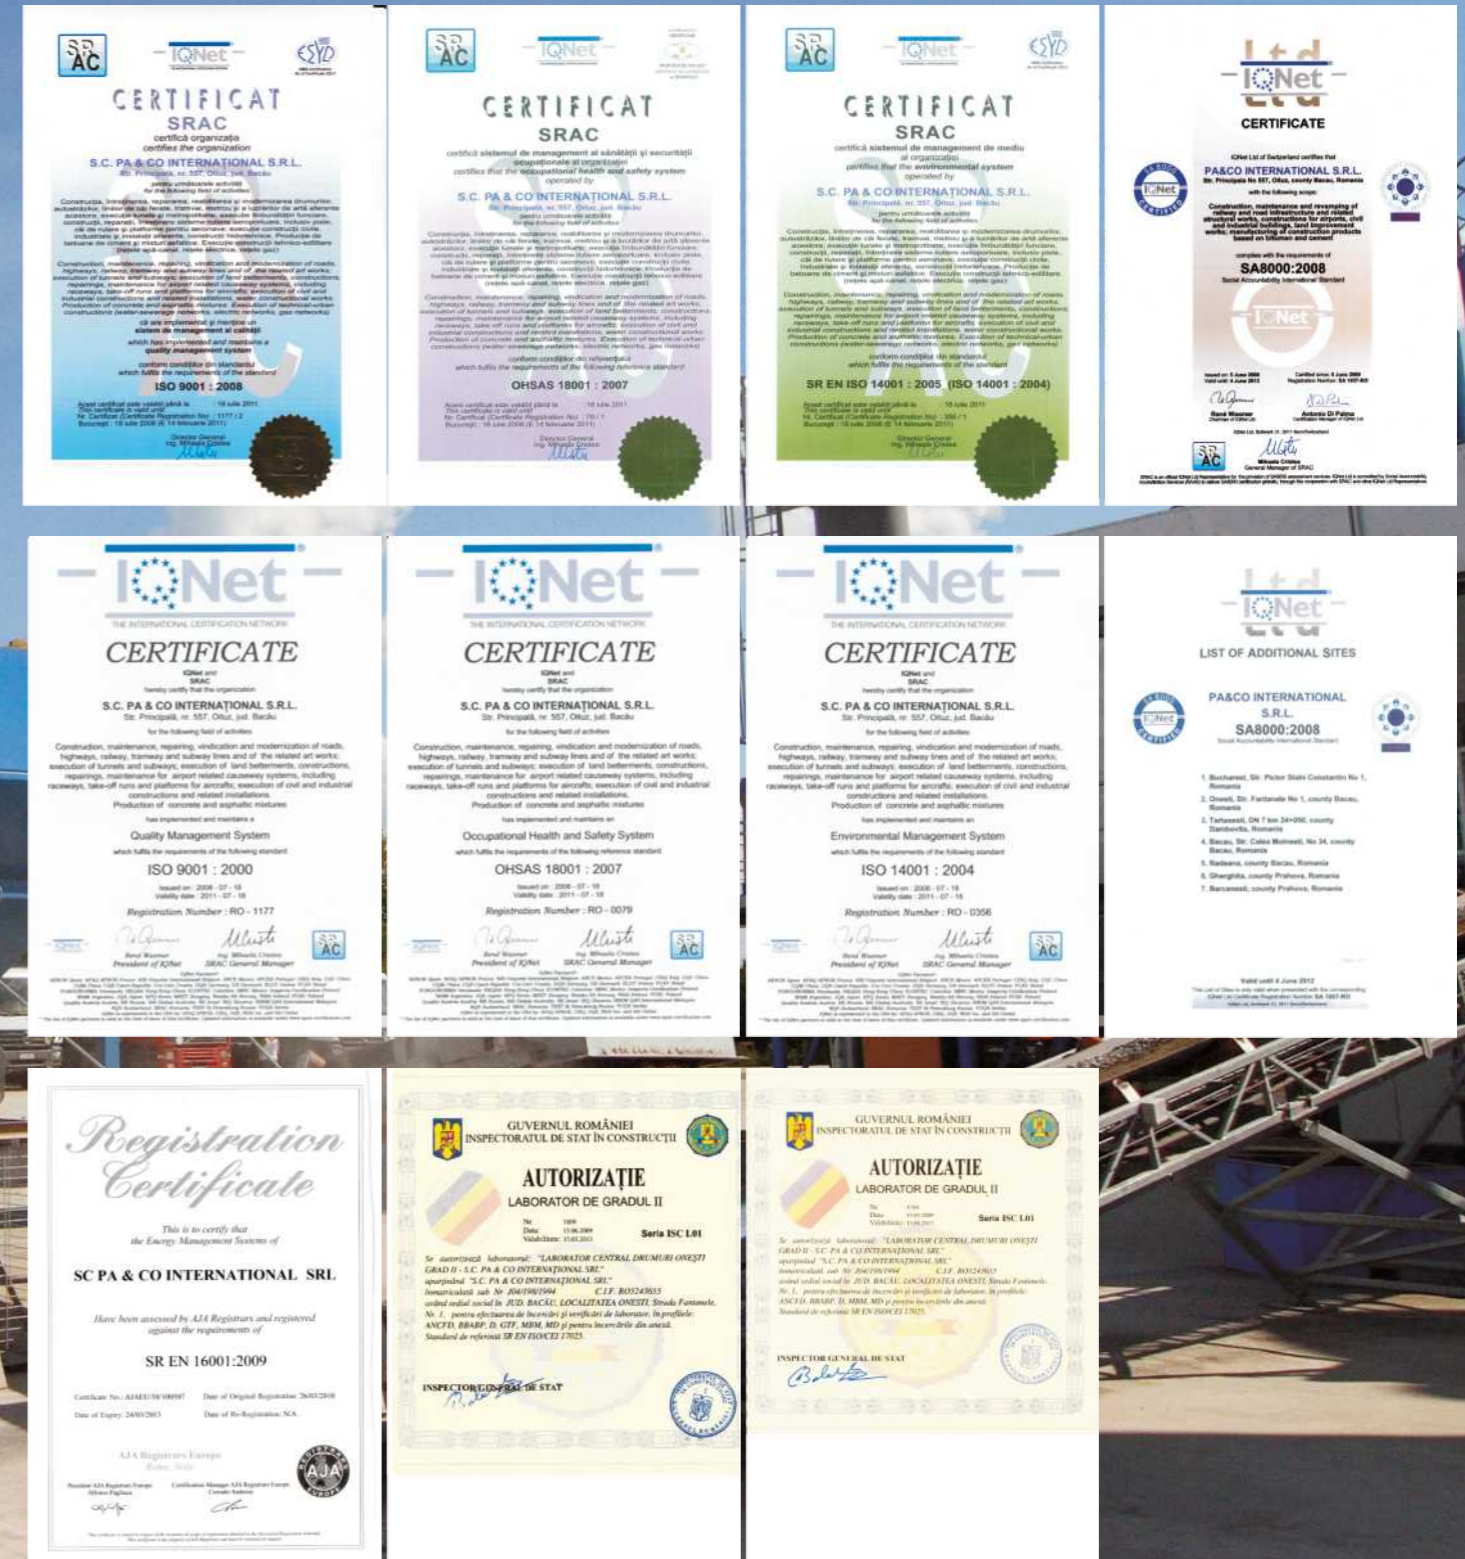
SR AC IQNet ESYD

CERTIFICAT
SRAC
certifică organizaţia
certifies the organization
S.C. PA & CO INTERNATIONAL S.R.L.
Str. Principală, nr. 557, Oituz, jud. Bacău

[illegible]

ISO 9001 : 2008

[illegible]

CERTIFICAT
SRAC
certifică sistemul de management al sănătăţii şi securităţii ocupaţionale al organizaţiei
certifies that the occupational health and safety system operated by
S.C. PA & CO INTERNATIONAL S.R.L.
Str. Principală, nr. 557, Oituz, jud. Bacău

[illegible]

OHSAS 18001 : 2007

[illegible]

CERTIFICAT
SRAC
certifică sistemul de management de mediu al organizaţiei
certifies that the environmental system operated by
S.C. PA & CO INTERNATIONAL S.R.L.
Str. Principală, nr. 557, Oituz, jud. Bacău

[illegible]

SR EN ISO 14001 : 2005 (ISO 14001 : 2004)

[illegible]

IQNet
CERTIFICATE
PA&CO INTERNATIONAL S.R.L.
Str. Principala No 557, Oituz, county Bacau, Romania
with the following scope:
Construction, maintenance and revamping of railway and road infrastructure and related structural works, constructions for airports, civil and industrial buildings, land improvement works; manufacturing of construction products based on bitumen and cement
complies with the requirements of
SA8000:2008
Social Accountability International Standard
René Wasmer
Antonio Di Palma
Mihaela Cristea
General Manager of SRAC

IQNet
THE INTERNATIONAL CERTIFICATION NETWORK
CERTIFICATE
IQNet and SRAC
hereby certify that the organization
S.C. PA & CO INTERNATIONAL S.R.L.
Str. Principală, nr. 557, Oituz, jud. Bacău
for the following field of activities
Construction, maintenance, repairing, vindication and modernization of roads, highways, railway, tramway and subway lines and of the related art works; execution of tunnels and subways; execution of land betterments, constructions, repairings, maintenance for airport related causeway systems, including raceways, take-off runs and platforms for aircrafts; execution of civil and industrial constructions and related installations.
Production of concrete and asphaltic mixtures
has implemented and maintains a
Quality Management System
which fulfills the requirements of the following standard
ISO 9001 : 2000
Issued on : 2008 - 07 - 18
Validity date : 2011 - 07 - 18
Registration Number : RO - 1177
René Wasmer
President of IQNet
Ing. Mihaela Cristea
SRAC General Manager

IQNet
THE INTERNATIONAL CERTIFICATION NETWORK
CERTIFICATE
IQNet and SRAC
hereby certify that the organization
S.C. PA & CO INTERNATIONAL S.R.L.
Str. Principală, nr. 557, Oituz, jud. Bacău
for the following field of activities
Construction, maintenance, repairing, vindication and modernization of roads, highways, railway, tramway and subway lines and of the related art works; execution of tunnels and subways; execution of land betterments, constructions, repairings, maintenance for airport related causeway systems, including raceways, take-off runs and platforms for aircrafts; execution of civil and industrial constructions and related installations.
Production of concrete and asphaltic mixtures
has implemented and maintains a
Occupational Health and Safety System
which fulfills the requirements of the following reference standard
OHSAS 18001 : 2007
Issued on : 2008 - 07 - 18
Validity date : 2011 - 07 - 18
Registration Number : RO - 0079
René Wasmer
President of IQNet
Ing. Mihaela Cristea
SRAC General Manager

IQNet
THE INTERNATIONAL CERTIFICATION NETWORK
CERTIFICATE
IQNet and SRAC
hereby certify that the organization
S.C. PA & CO INTERNATIONAL S.R.L.
Str. Principală, nr. 557, Oituz, jud. Bacău
for the following field of activities
Construction, maintenance, repairing, vindication and modernization of roads, highways, railway, tramway and subway lines and of the related art works; execution of tunnels and subways; execution of land betterments, constructions, repairings, maintenance for airport related causeway systems, including raceways, take-off runs and platforms for aircrafts; execution of civil and industrial constructions and related installations.
Production of concrete and asphaltic mixtures
has implemented and maintains an
Environmental Management System
which fulfills the requirements of the following standard
ISO 14001 : 2004
Issued on : 2008 - 07 - 18
Validity date : 2011 - 07 - 18
Registration Number : RO - 0356
René Wasmer
President of IQNet
Ing. Mihaela Cristea
SRAC General Manager

IQNet
LIST OF ADDITIONAL SITES
PA&CO INTERNATIONAL S.R.L.
SA8000:2008
Social Accountability International Standard
1. Bucharest, Str. Pictor Stahi Constantin No 1, Romania
2. Onesti, Str. Fantanele No 1, county Bacau, Romania
3. Tarlasesti, DN 7 km 24+050, county Dambovita, Romania
4. Bacau, Str. Calea Moinesti, No 34, county Bacau, Romania
5. Radeana, county Bacau, Romania
6. Gherghita, county Prahova, Romania
7. Barcanesti, county Prahova, Romania
Valid until 4 June 2012

Registration Certificate
This is to certify that the Energy Management System of
SC PA & CO INTERNATIONAL SRL
Have been assessed by AJA Registrars and registered against the requirements of
SR EN 16001:2009
Certificate No.: AJAEU/10/100587
Date of Original Registration: 26/03/2010
Date of Expiry: 24/03/2013
Date of Re-Registration: N/A
AJA Registrars Europe
AJA EUROPE

GUVERNUL ROMÂNIEI
INSPECTORATUL DE STAT ÎN CONSTRUCŢII
AUTORIZAŢIE
LABORATOR DE GRADUL II
Seria ISC L01
Se autorizează laboratorul: "LABORATOR CENTRAL DRUMURI ONEŞTI GRAD II - S.C. PA & CO INTERNATIONAL SRL" aparţinând "S.C. PA & CO INTERNATIONAL SRL" înmatriculată sub Nr J04/198/1994 C.I.F. RO5243655 având sediul social în JUD. BACĂU, LOCALITATEA ONESTI, Strada Fantanele, Nr. 1, pentru efectuarea de încercări şi verificări de laborator, în profilele: ANCFD, BBABP, D, GTF, MBM, MD şi pentru încercările din anexă.
Standard de referinţă SR EN ISO/CEI 17025
INSPECTOR GENERAL DE STAT

GUVERNUL ROMÂNIEI
INSPECTORATUL DE STAT ÎN CONSTRUCŢII
AUTORIZAŢIE
LABORATOR DE GRADUL II
Seria ISC L01
Se autorizează laboratorul: "LABORATOR CENTRAL DRUMURI ONEŞTI GRAD II - S.C. PA & CO INTERNATIONAL SRL" aparţinând "S.C. PA & CO INTERNATIONAL SRL" înmatriculată sub Nr J04/198/1994 C.I.F. RO5243655 având sediul social în JUD. BACĂU, LOCALITATEA ONESTI, Strada Fantanele, Nr. 1, pentru efectuarea de încercări şi verificări de laborator, în profilele: ANCFD, BBABP, D, MBM, MD şi pentru încercările din anexă.
Standard de referinţă SR EN ISO/CEI 17025
INSPECTOR GENERAL DE STAT